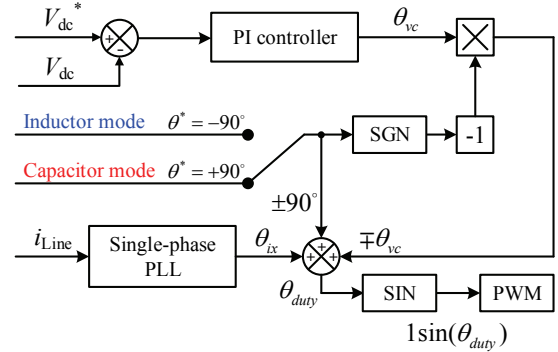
$V_{dc}^*$
+
-
$V_{dc}$
PI controller
$\theta_{vc}$
Inductor mode $\theta^* = -90°$
Capacitor mode $\theta^* = +90°$
SGN
-1
$\pm 90°$
$i_{Line}$
Single-phase PLL
$\theta_{ix}$
+
+
+
$\mp\theta_{vc}$
$\theta_{duty}$
SIN
PWM
$1\sin(\theta_{duty})$